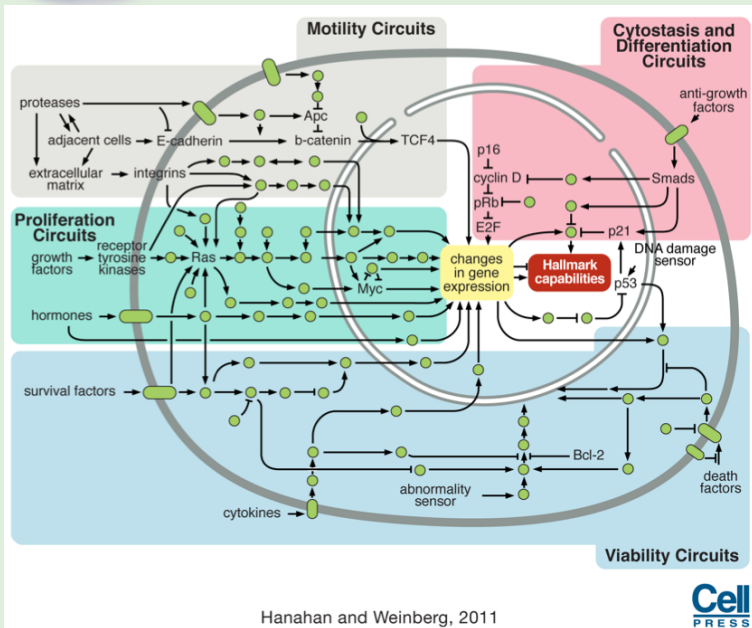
Motility Circuits

Cytostasis and Differentiation Circuits

proteases

adjacent cells

E-cadherin

Apc

b-catenin

TCF4

extracellular matrix

integrins

anti-growth factors

p16

cyclin D

Smads

pRb

E2F

p21

Proliferation Circuits

growth factors

receptor tyrosine kinases

Ras

changes in gene expression

Hallmark capabilities

DNA damage sensor

Myc

p53

hormones

survival factors

Bcl-2

abnormality sensor

death factors

cytokines

Viability Circuits

Hanahan and Weinberg, 2011

Cell PRESS